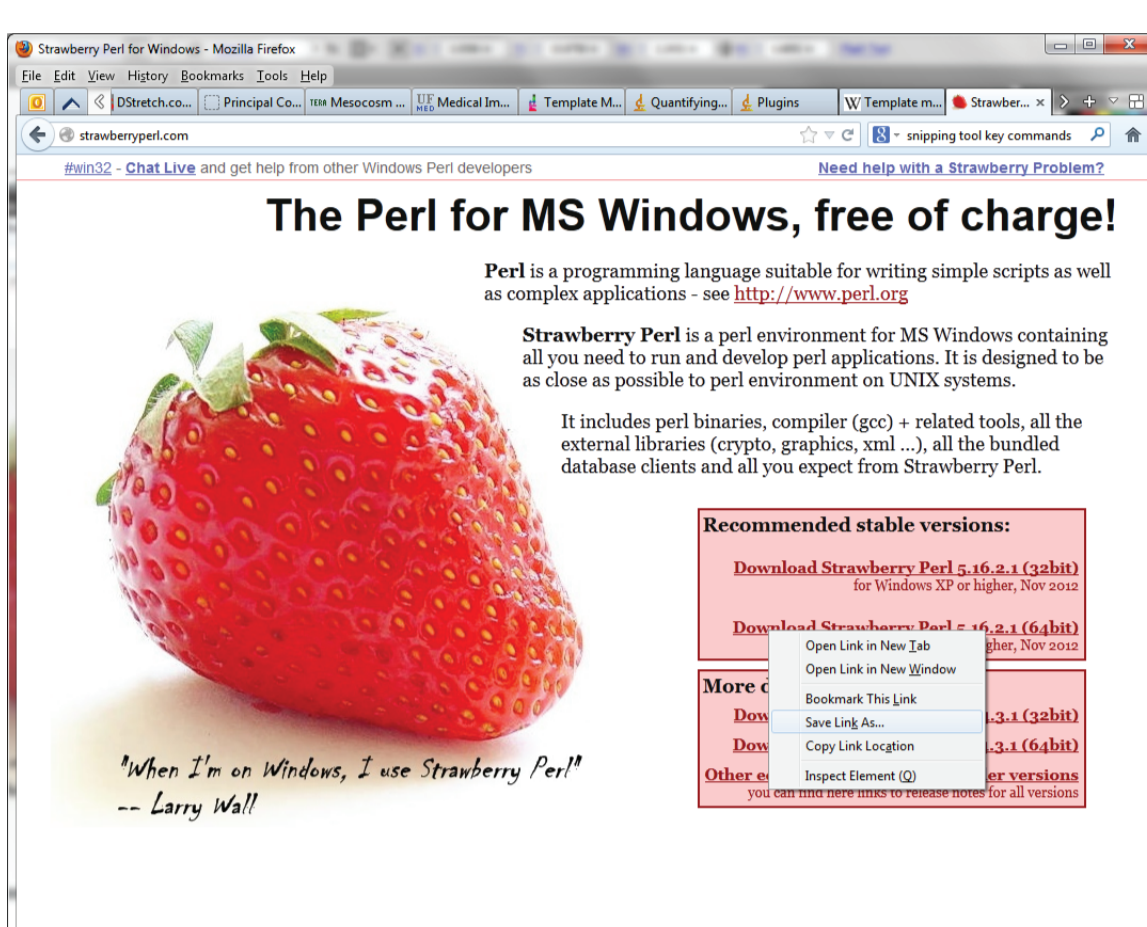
Strawberry Perl for Windows - Mozilla Firefox

File Edit View History Bookmarks Tools Help

DStretch.co... Principal Co... Mesocosm ... Medical Im... Template M... Quantifying... Plugins Template m... Strawber...

strawberryperl.com

snipping tool key commands

#win32 - Chat Live and get help from other Windows Perl developers

Need help with a Strawberry Problem?

The Perl for MS Windows, free of charge!

Perl is a programming language suitable for writing simple scripts as well as complex applications - see http://www.perl.org

Strawberry Perl is a perl environment for MS Windows containing all you need to run and develop perl applications. It is designed to be as close as possible to perl environment on UNIX systems.

It includes perl binaries, compiler (gcc) + related tools, all the external libraries (crypto, graphics, xml ...), all the bundled database clients and all you expect from Strawberry Perl.

Recommended stable versions:

Download Strawberry Perl 5.16.2.1 (32bit)
for Windows XP or higher, Nov 2012

Download Strawberry Perl 5.16.2.1 (64bit)
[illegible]gher, Nov 2012

Open Link in New Tab
Open Link in New Window
Bookmark This Link
Save Link As...
Copy Link Location
Inspect Element (Q)

More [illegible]
Dow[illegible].3.1 (32bit)
Dow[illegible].3.1 (64bit)
Other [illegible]er versions
you can find here links to release notes for all versions

"When I'm on Windows, I use Strawberry Perl"
-- Larry Wall